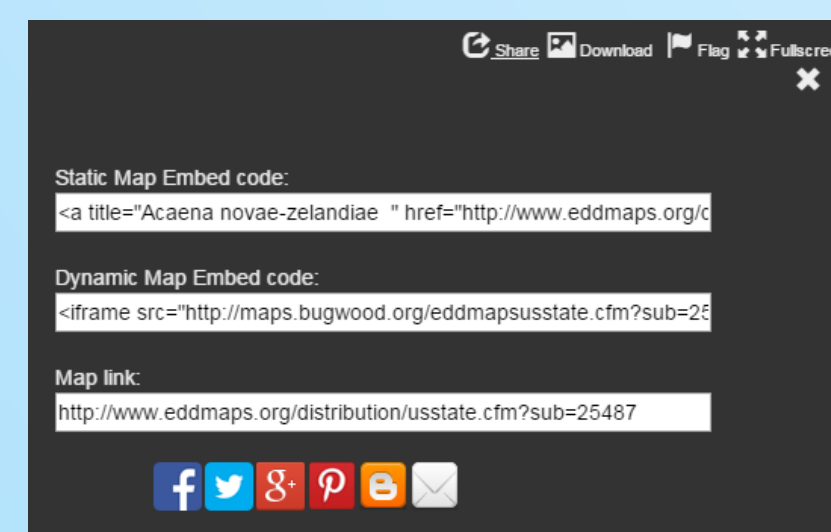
Share Download Flag Fullscre

Static Map Embed code:

<a title="Acaena novae-zelandiae " href="http://www.eddmaps.org/c

Dynamic Map Embed code:

<iframe src="http://maps.bugwood.org/eddmapsusstate.cfm?sub=25

Map link:

http://www.eddmaps.org/distribution/usstate.cfm?sub=25487